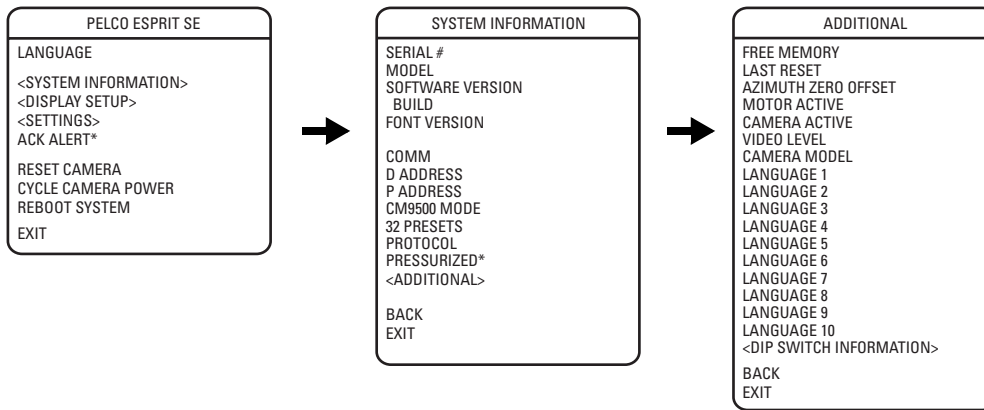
PELCO ESPRIT SE

LANGUAGE

<SYSTEM INFORMATION>
<DISPLAY SETUP>
<SETTINGS>
ACK ALERT*

RESET CAMERA
CYCLE CAMERA POWER
REBOOT SYSTEM

EXIT

SYSTEM INFORMATION

SERIAL #
MODEL
SOFTWARE VERSION
BUILD
FONT VERSION

COMM
D ADDRESS
P ADDRESS
CM9500 MODE
32 PRESETS
PROTOCOL
PRESSURIZED*
<ADDITIONAL>

BACK
EXIT

ADDITIONAL

FREE MEMORY
LAST RESET
AZIMUTH ZERO OFFSET
MOTOR ACTIVE
CAMERA ACTIVE
VIDEO LEVEL
CAMERA MODEL
LANGUAGE 1
LANGUAGE 2
LANGUAGE 3
LANGUAGE 4
LANGUAGE 5
LANGUAGE 6
LANGUAGE 7
LANGUAGE 8
LANGUAGE 9
LANGUAGE 10
<DIP SWITCH INFORMATION>

BACK
EXIT